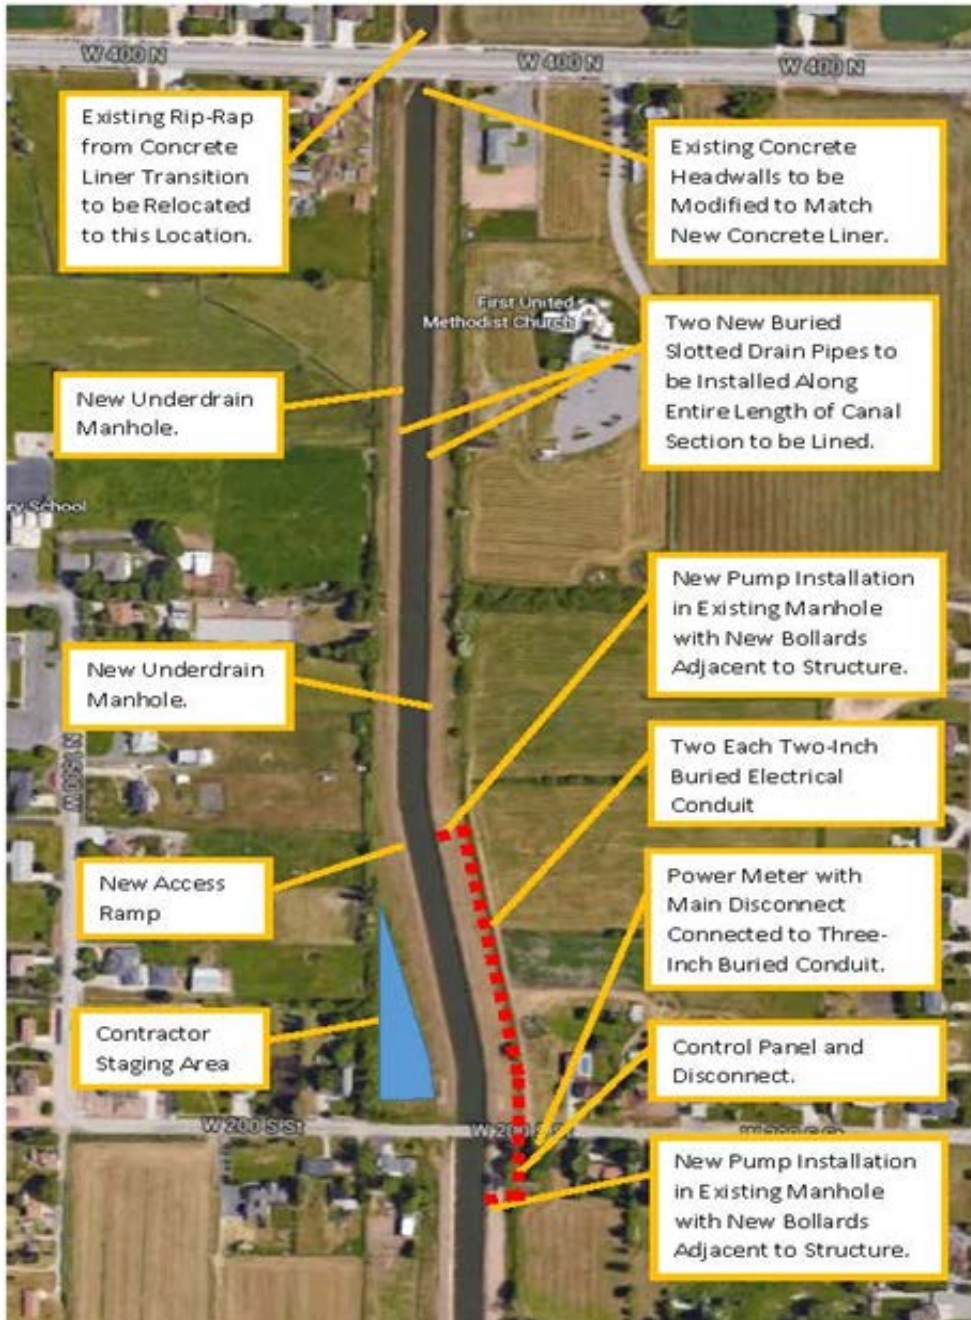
W 400 N

W 400 N

W 400 N

Existing Rip-Rap from Concrete Liner Transition to be Relocated to this Location.

Existing Concrete Headwalls to be Modified to Match New Concrete Liner.

First United Methodist Church

Two New Buried Slotted Drain Pipes to be Installed Along Entire Length of Canal Section to be Lined.

New Underdrain Manhole.

ry School

New Pump Installation in Existing Manhole with New Bollards Adjacent to Structure.

New Underdrain Manhole.

Two Each Two-Inch Buried Electrical Conduit

New Access Ramp

Power Meter with Main Disconnect Connected to Three-Inch Buried Conduit.

Contractor Staging Area

Control Panel and Disconnect.

W 200 S St

W 200 S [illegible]

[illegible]

New Pump Installation in Existing Manhole with New Bollards Adjacent to Structure.